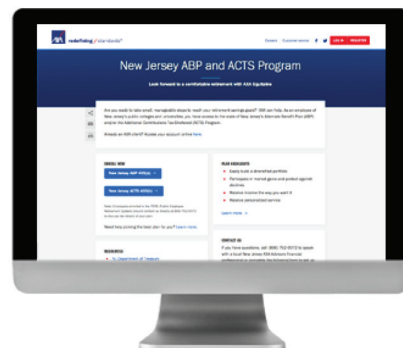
AXA redefining / standards®

Espanol Customer service LOG IN REGISTER

New Jersey ABP and ACTS Program

Look forward to a comfortable retirement with AXA Equitable

Are you ready to take small, manageable steps to reach your retirement savings goals? AXA can help. As an employee of New Jersey's public colleges and universities, you have access to the state of New Jersey's Alternate Benefit Plan (ABP) and/or the Additional Contributions Tax-Sheltered (ACTS) Program.

Already an AXA client? Access your account online here.

ENROLL NOW

New Jersey ABP 403(a)

New Jersey ACTS 403(b)

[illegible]

Need help picking the best plan for you? Learn more.

PLAN HIGHLIGHTS

Easily build a diversified portfolio

Participate in market gains and protect against declines

Receive income the way you want it

Receive personalized service

Learn more

RESOURCES

NJ Department of Treasury

CONTACT US

If you have questions, call (800) 752-0173 to speak with a local New Jersey AXA Advisors Financial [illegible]